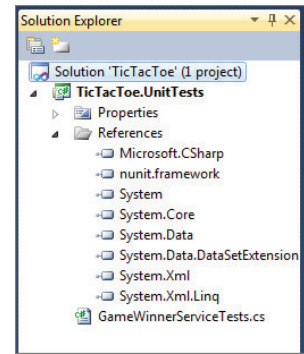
Solution Explorer

Solution 'TicTacToe' (1 project)
TicTacToe.UnitTests
Properties
References
Microsoft.CSharp
nunit.framework
System
System.Core
System.Data
System.Data.DataSetExtension
System.Xml
System.Xml.Linq
GameWinnerServiceTests.cs